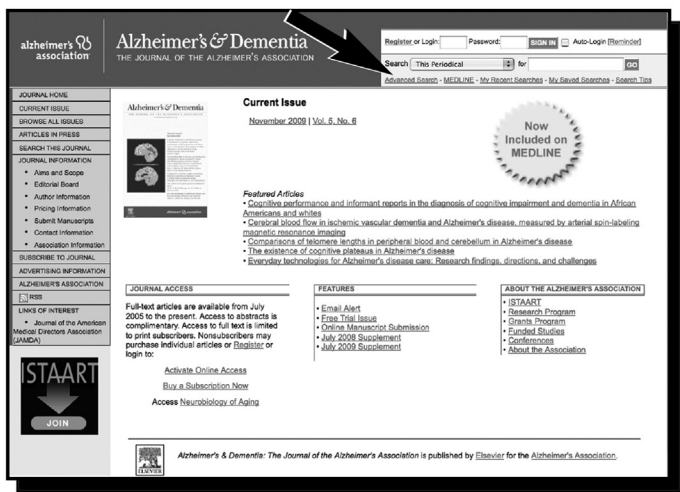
alzheimer's association

Alzheimer's & Dementia
THE JOURNAL OF THE ALZHEIMER'S ASSOCIATION

Register or Login: Password: SIGN IN Auto-Login [Reminder]

Search This Periodical for GO

Advanced Search - MEDLINE - My Recent Searches - My Saved Searches - Search Tips

JOURNAL HOME
CURRENT ISSUE
BROWSE ALL ISSUES
ARTICLES IN PRESS
SEARCH THIS JOURNAL
JOURNAL INFORMATION
• Aims and Scope
• Editorial Board
• Author Information
• Pricing Information
• Submit Manuscripts
• Contact Information
• Association Information
SUBSCRIBE TO JOURNAL
ADVERTISING INFORMATION
ALZHEIMER'S ASSOCIATION
RSS
LINKS OF INTEREST
• Journal of the American Medical Directors Association (JAMDA)

ISTAART
JOIN

Alzheimer's & Dementia

Current Issue

November 2009 | Vol. 5, No. 6

Now Included on MEDLINE

Featured Articles
• Cognitive performance and informant reports in the diagnosis of cognitive impairment and dementia in African Americans and whites
• Cerebral blood flow in ischemic vascular dementia and Alzheimer's disease, measured by arterial spin-labeling magnetic resonance imaging
• Comparisons of telomere lengths in peripheral blood and cerebellum in Alzheimer's disease
• The existence of cognitive plateaus in Alzheimer's disease
• Everyday technologies for Alzheimer's disease care: Research findings, directions, and challenges

JOURNAL ACCESS

Full-text articles are available from July 2005 to the present. Access to abstracts is complimentary. Access to full text is limited to print subscribers. Nonsubscribers may purchase individual articles or Register or login to:

Activate Online Access

Buy a Subscription Now

Access Neurobiology of Aging

FEATURES

• Email Alert
• Free Trial Issue
• Online Manuscript Submission
• July 2008 Supplement
• July 2009 Supplement

ABOUT THE ALZHEIMER'S ASSOCIATION

• ISTAART
• Research Program
• Grants Program
• Funded Studies
• Conferences
• About the Association

ELSEVIER

Alzheimer's & Dementia: The Journal of the Alzheimer's Association is published by Elsevier for the Alzheimer's Association.